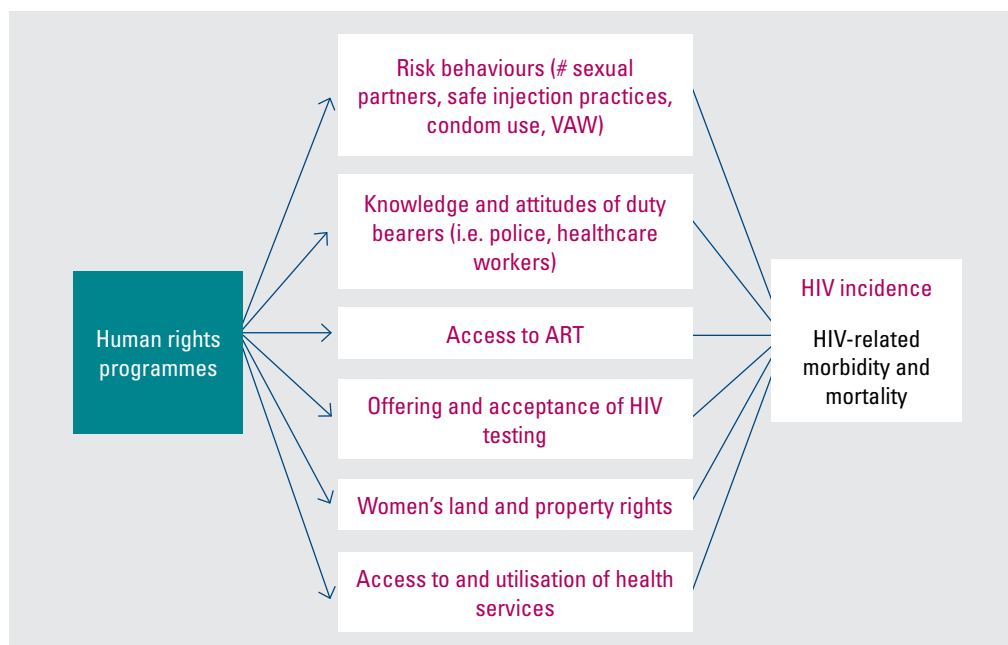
Human rights programmes

Risk behaviours (# sexual partners, safe injection practices, condom use, VAW)

Knowledge and attitudes of duty bearers (i.e. police, healthcare workers)

Access to ART

Offering and acceptance of HIV testing

Women’s land and property rights

Access to and utilisation of health services

HIV incidence

HIV-related morbidity and mortality